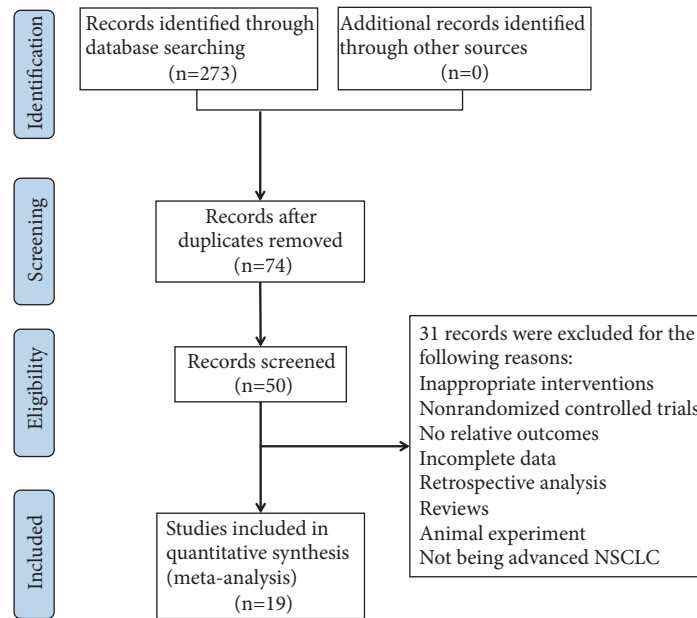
Identification

Records identified through database searching (n=273)

Additional records identified through other sources (n=0)

Screening

Records after duplicates removed (n=74)

Eligibility

Records screened (n=50)

31 records were excluded for the following reasons:
Inappropriate interventions
Nonrandomized controlled trials
No relative outcomes
Incomplete data
Retrospective analysis
Reviews
Animal experiment
Not being advanced NSCLC

Included

Studies included in quantitative synthesis (meta-analysis) (n=19)